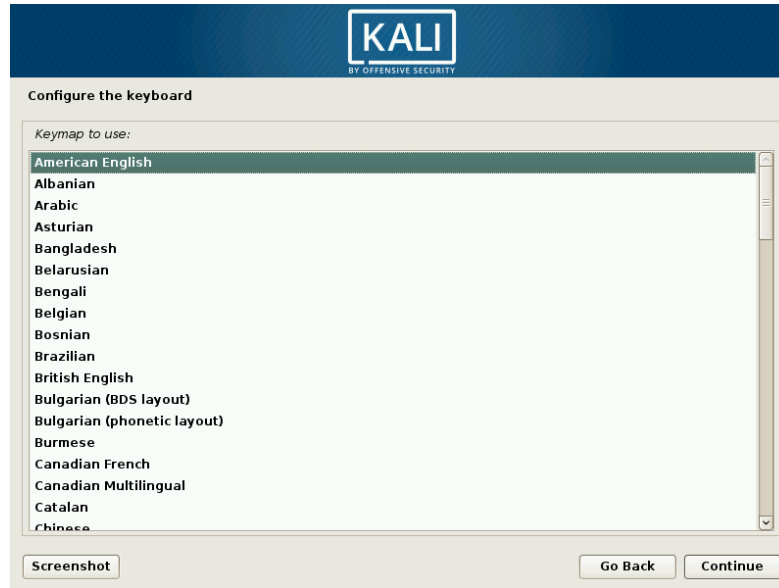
KALI
BY OFFENSIVE SECURITY

Configure the keyboard

Keymap to use:

American English
Albanian
Arabic
Asturian
Bangladesh
Belarusian
Bengali
Belgian
Bosnian
Brazilian
British English
Bulgarian (BDS layout)
Bulgarian (phonetic layout)
Burmese
Canadian French
Canadian Multilingual
Catalan
Chinese

Screenshot

Go Back

Continue